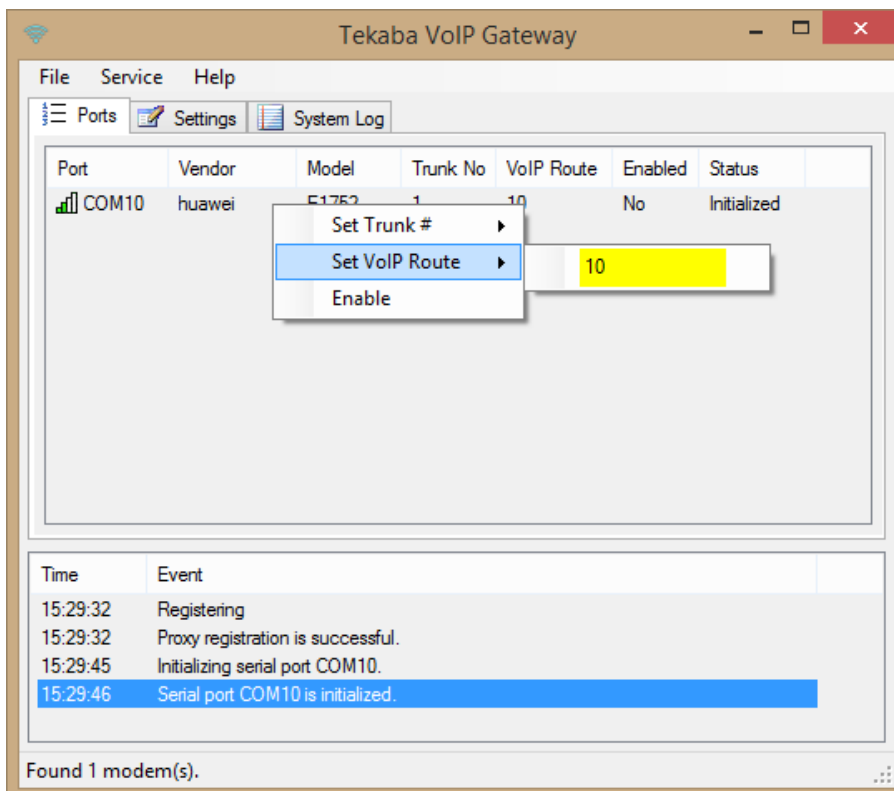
Tekaba VoIP Gateway

File Service Help

Ports Settings System Log

| Port | Vendor | Model | Trunk No | VoIP Route | Enabled | Status |
|---|---|---|---|---|---|---|
| COM10 | huawei | E1752 | 1 | 10 | No | Initialized |

Set Trunk #
Set VoIP Route
Enable

10

| Time | Event |
|---|---|
| 15:29:32 | Registering |
| 15:29:32 | Proxy registration is successful. |
| 15:29:45 | Initializing serial port COM10. |
| 15:29:46 | Serial port COM10 is initialized. |

Found 1 modem(s).